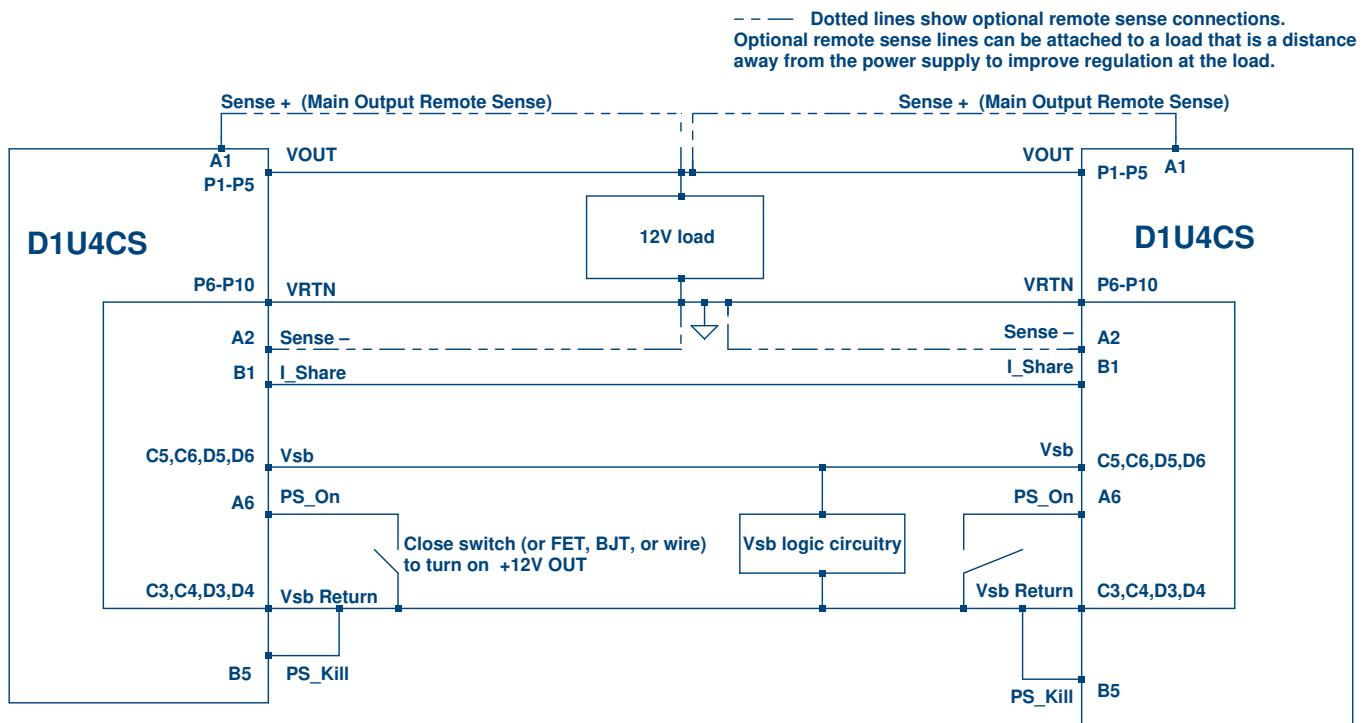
Dotted lines show optional remote sense connections. Optional remote sense lines can be attached to a load that is a distance away from the power supply to improve regulation at the load.

Sense + (Main Output Remote Sense)

Sense + (Main Output Remote Sense)

A1
P1-P5
VOUT

D1U4CS

P6-P10
VRTN
A2
Sense –
B1
I_Share
C5,C6,D5,D6
Vsb
A6
PS_On
C3,C4,D3,D4
Vsb Return
B5
PS_Kill

12V load

Close switch (or FET, BJT, or wire) to turn on +12V OUT

Vsb logic circuitry

VOUT
P1-P5
A1

D1U4CS

VRTN
P6-P10
Sense –
A2
I_Share
B1
Vsb
C5,C6,D5,D6
PS_On
A6
Vsb Return
C3,C4,D3,D4
PS_Kill
B5